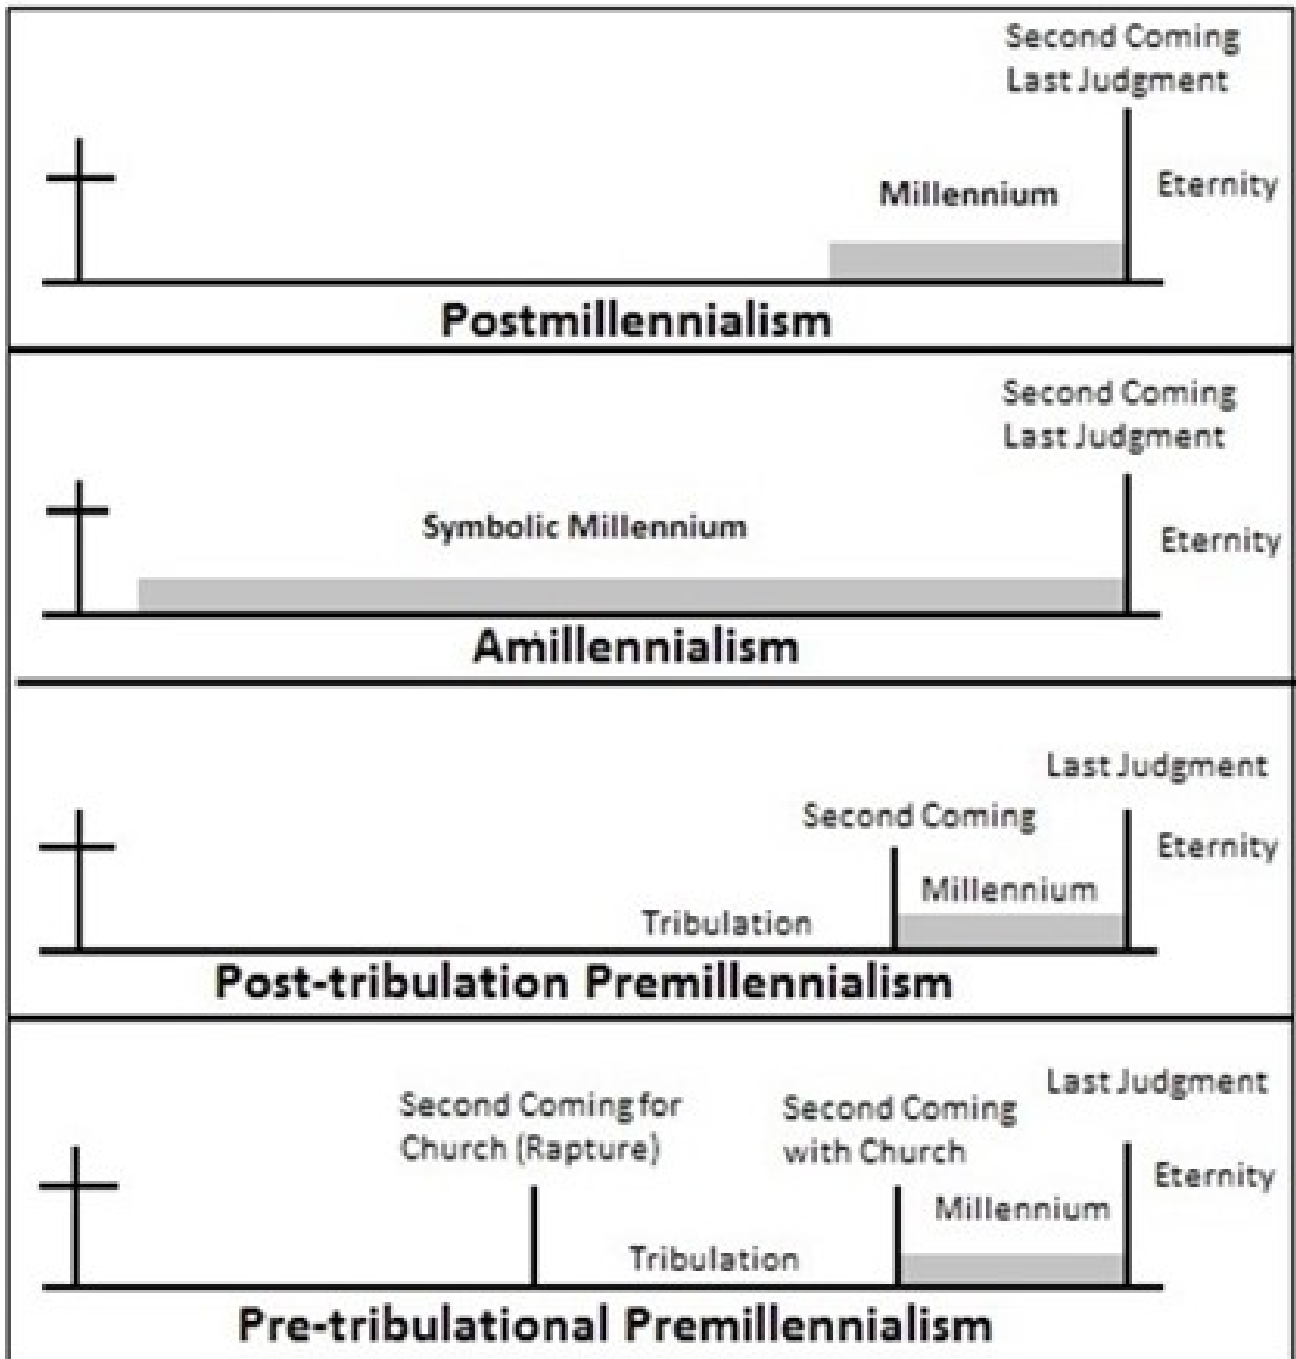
Second Coming
Last Judgment

Millennium

Eternity

Postmillennialism

Second Coming
Last Judgment

Symbolic Millennium

Eternity

Amillennialism

Last Judgment

Second Coming

Eternity

Millennium

Tribulation

Post-tribulation Premillennialism

Second Coming for Church (Rapture)

Second Coming with Church

Last Judgment

Eternity

Millennium

Tribulation

Pre-tribulational Premillennialism